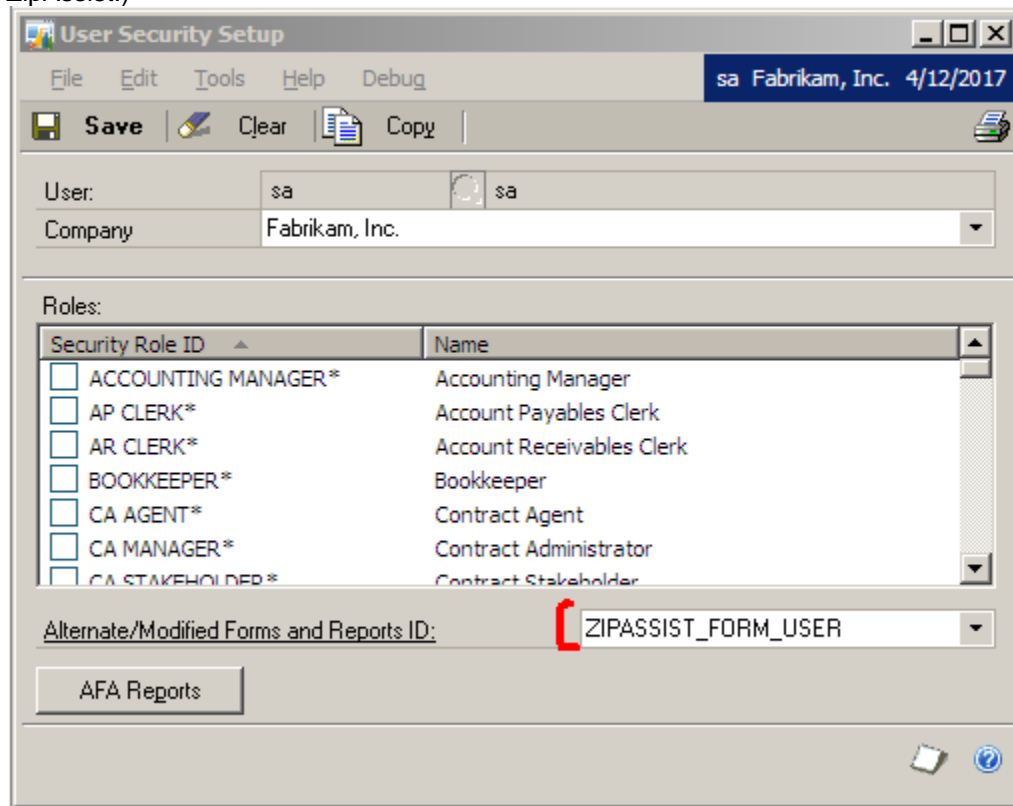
User Security Setup

File Edit Tools Help Debug

sa Fabrikam, Inc. 4/12/2017

Save Clear Copy

User: sa sa
Company Fabrikam, Inc.

Roles:

| Security Role ID | Name |
|---|---|
| ACCOUNTING MANAGER* | Accounting Manager |
| AP CLERK* | Account Payables Clerk |
| AR CLERK* | Account Receivables Clerk |
| BOOKKEEPER* | Bookkeeper |
| CA AGENT* | Contract Agent |
| CA MANAGER* | Contract Administrator |
| CA STAKEHOLDER* | Contract Stakeholder |

Alternate/Modified Forms and Reports ID: ZIPASSIST_FORM_USER

AFA Reports